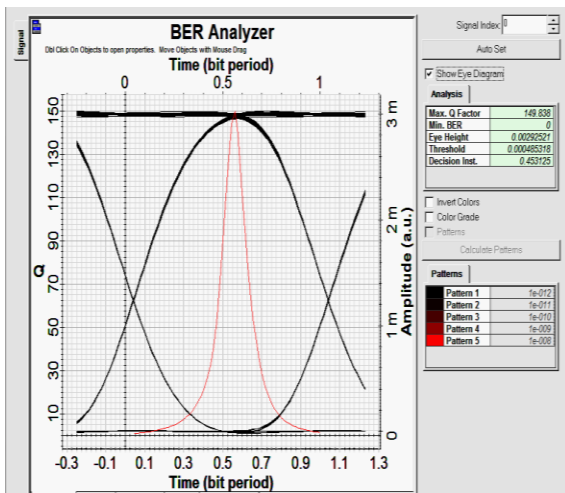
Signal

BER Analyzer

Dbl Click On Objects to open properties. Move Objects with Mouse Drag

Time (bit period)

0 0.5 1

Q

150 130 110 90 70 50 30 10

3 m 2 m 1 m 0

Amplitude (a.u.)

-0.3 -0.1 0.1 0.3 0.5 0.7 0.9 1.1 1.3

Time (bit period)

Signal Index: 0

Auto Set

Show Eye Diagram

Analysis

| | |
|---|---|
| Max. Q Factor | 149.838 |
| Min. BER | 0 |
| Eye Height | 0.00292521 |
| Threshold | 0.000465318 |
| Decision Inst. | 0.453125 |

Invert Colors

Color Grade

Patterns

Calculate Patterns

Patterns

| | | |
|---|---|---|
| | Pattern 1 | 1e-012 |
| | Pattern 2 | 1e-011 |
| | Pattern 3 | 1e-010 |
| | Pattern 4 | 1e-009 |
| | Pattern 5 | 1e-008 |